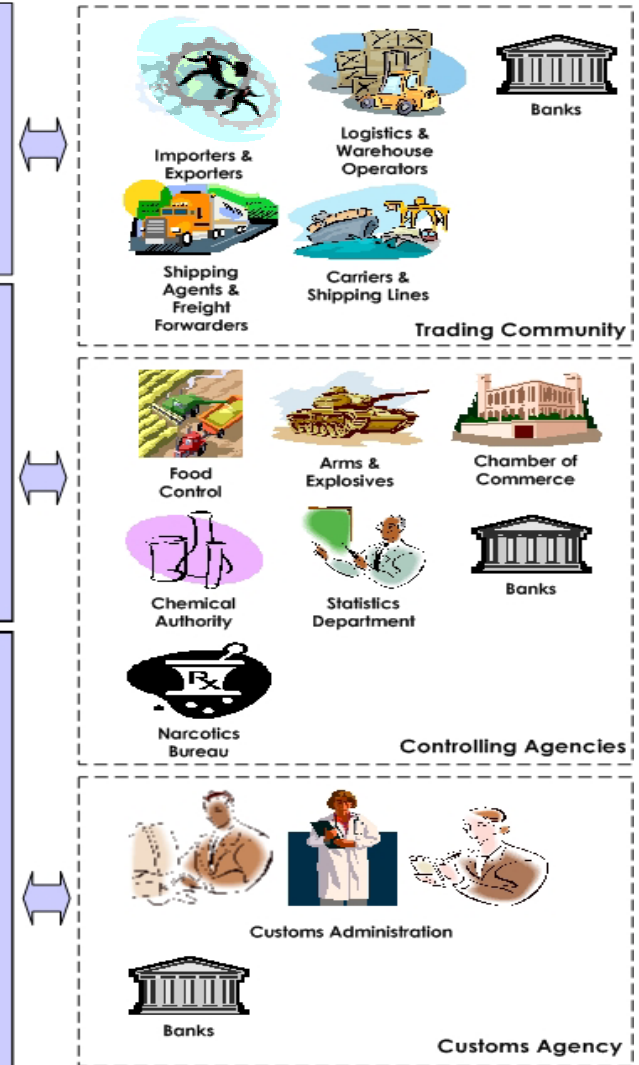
Importers & Exporters

Logistics & Warehouse Operators

Banks

Shipping Agents & Freight Forwarders

Carriers & Shipping Lines

Trading Community

Food Control

Arms & Explosives

Chamber of Commerce

Chemical Authority

Statistics Department

Banks

Rx

Narcotics Bureau

Controlling Agencies

Customs Administration

Banks

Customs Agency